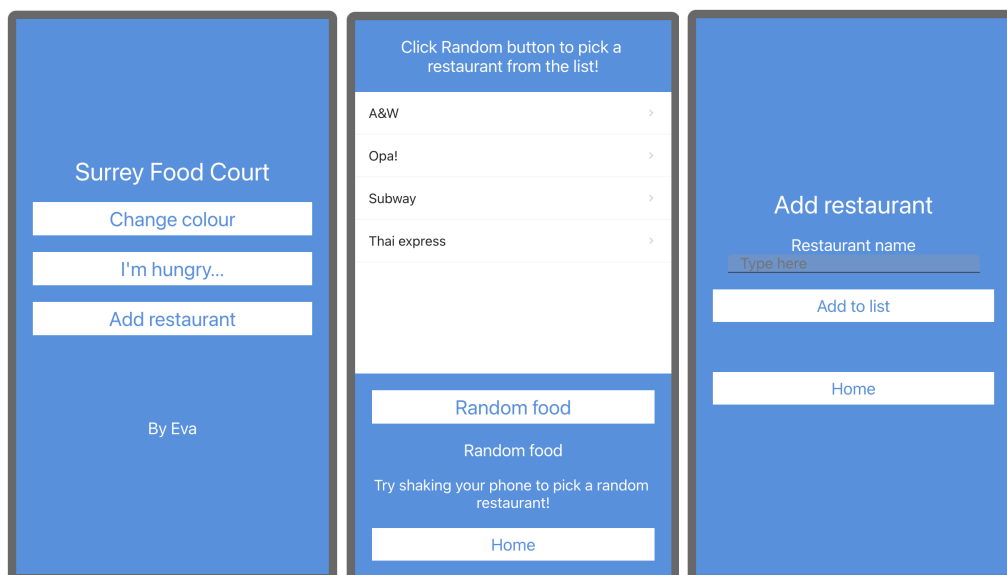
Surrey Food Court

Change colour

I'm hungry...

Add restaurant

By Eva

Click Random button to pick a restaurant from the list!

A&W

Opa!

Subway

Thai express

Random food

Random food

Try shaking your phone to pick a random restaurant!

Home

Add restaurant

Restaurant name

Type here

Add to list

Home